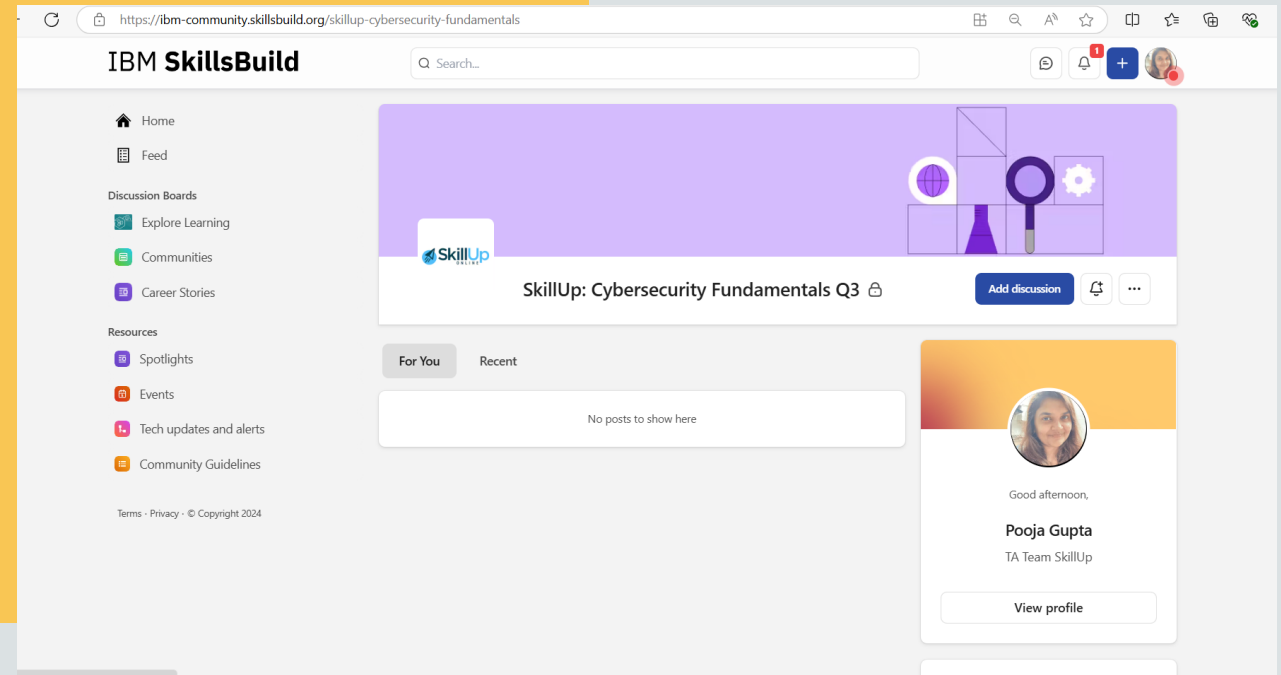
https://ibm-community.skillsbuild.org/skillup-cybersecurity-fundamentals

IBM SkillsBuild

Search...

1

Home

Feed

Discussion Boards

Explore Learning

Communities

Career Stories

Resources

Spotlights

Events

Tech updates and alerts

Community Guidelines

Terms · Privacy · © Copyright 2024

SkillUp ONLINE

SkillUp: Cybersecurity Fundamentals Q3

Add discussion

For You

Recent

No posts to show here

Good afternoon,

Pooja Gupta

TA Team SkillUp

View profile